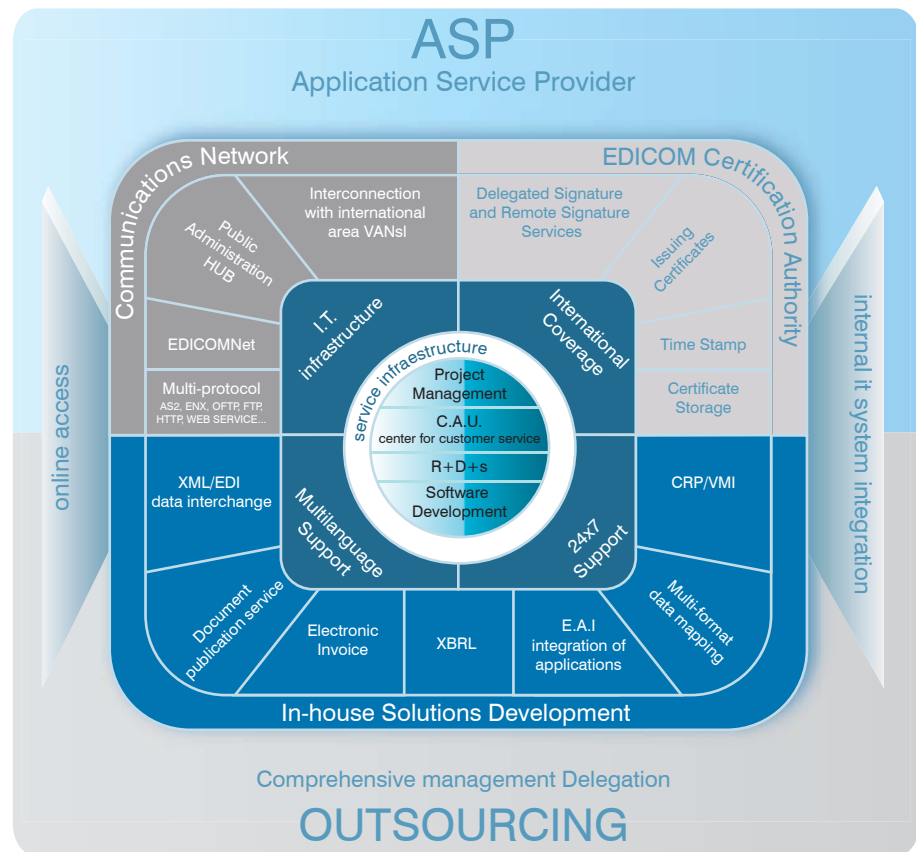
ASP
Application Service Provider

Communications Network

Public Administration HUB

Interconnection with international area VANsl

EDICOMNet

Multi-protocol
AS2, ENX, OFTP, FTP, HTTP, WEB SERVICE...

EDICOM Certification Authority

Delegated Signature and Remote Signature Services

Issuing Certificates

Time Stamp

Certificate Storage

online access

internal it system integration

I.T. infrastructure

International Coverage

service infraestructure

Project Management

C.A.U.
center for customer service

R+D+s

Software Development

Multilanguage Support

24x7 Support

XML/EDI data interchange

CRP/VMI

Document publication service

Electronic Invoice

XBRL

E.A.I integration of applications

Multi-format data mapping

In-house Solutions Development

Comprehensive management Delegation
OUTSOURCING